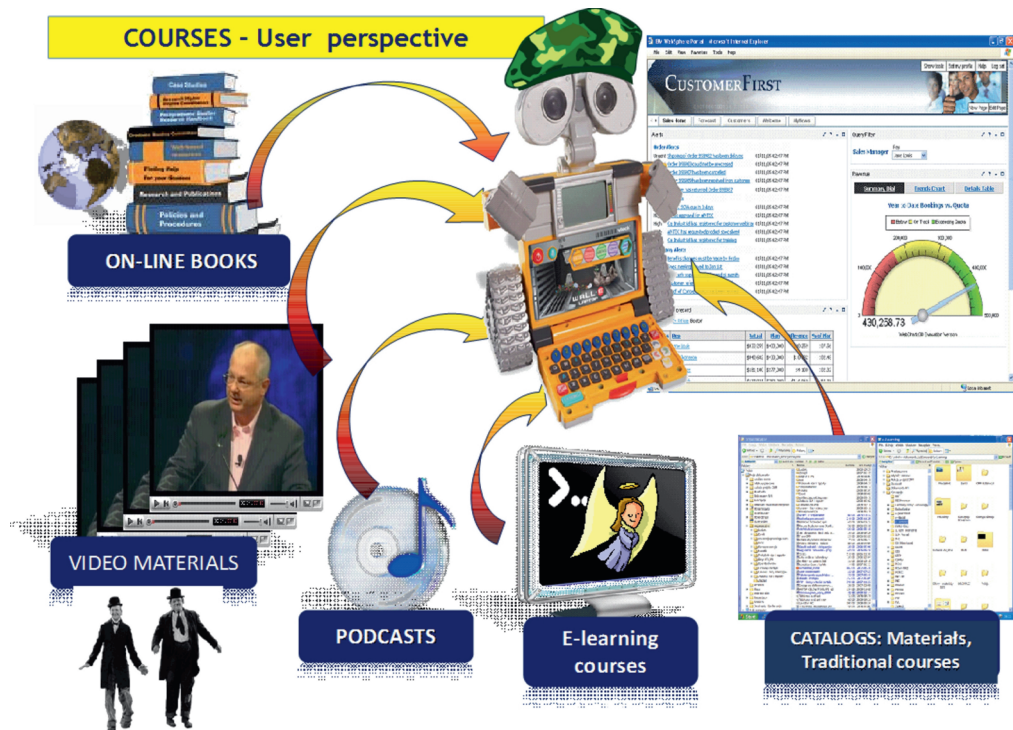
COURSES - User perspective

Case Studies

Finding Help for your Business

Research and Publications

Policies and Procedures

ON-LINE BOOKS

VIDEO MATERIALS

PODCASTS

E-learning courses

CATALOGS: Materials, Traditional courses

CUSTOMERFIRST

Sales Manager

430,258.73